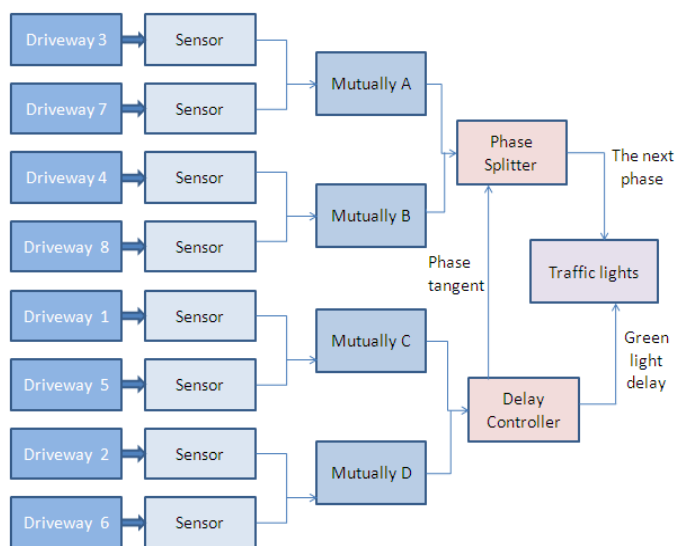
Driveway 3
Sensor
Driveway 7
Sensor
Driveway 4
Sensor
Driveway 8
Sensor
Driveway 1
Sensor
Driveway 5
Sensor
Driveway 2
Sensor
Driveway 6
Sensor
Mutually A
Mutually B
Mutually C
Mutually D
Phase Splitter
The next phase
Traffic lights
Phase tangent
Green light delay
Delay Controller